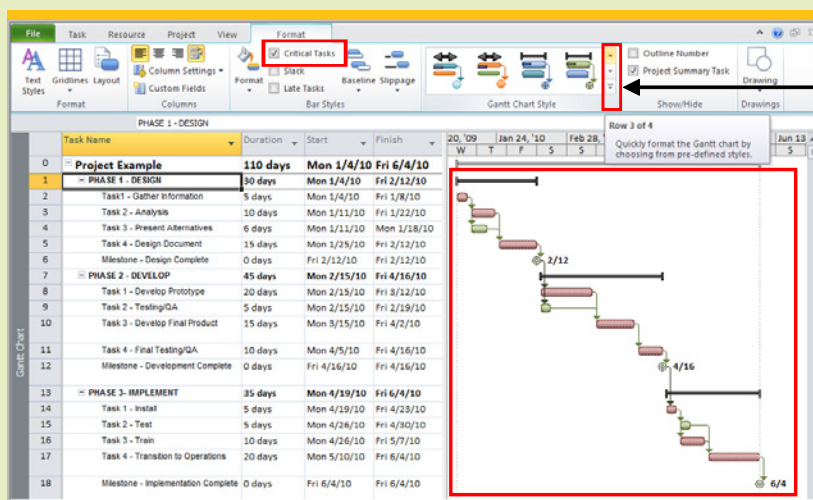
File Task Resource Project View Format

Text Styles Gridlines Layout
Format

Column Settings
Custom Fields
Columns

Format
Critical Tasks
Slack
Late Tasks
Baseline Slippage
Bar Styles

Gantt Chart Style

Outline Number
Project Summary Task
Show/Hide

Drawing
Drawings

PHASE 1 - DESIGN

Row 3 of 4
Quickly format the Gantt chart by choosing from pre-defined styles.

Gantt Chart

| | Task Name | Duration | Start | Finish |
|---|---|---|---|---|
| 0 | Project Example | 110 days | Mon 1/4/10 | Fri 6/4/10 |
| 1 | PHASE 1 - DESIGN | 30 days | Mon 1/4/10 | Fri 2/12/10 |
| 2 | Task1 - Gather Information | 5 days | Mon 1/4/10 | Fri 1/8/10 |
| 3 | Task 2 - Analysis | 10 days | Mon 1/11/10 | Fri 1/22/10 |
| 4 | Task 3 - Present Alternatives | 6 days | Mon 1/11/10 | Mon 1/18/10 |
| 5 | Task 4 - Design Document | 15 days | Mon 1/25/10 | Fri 2/12/10 |
| 6 | Milestone - Design Complete | 0 days | Fri 2/12/10 | Fri 2/12/10 |
| 7 | PHASE 2 - DEVELOP | 45 days | Mon 2/15/10 | Fri 4/16/10 |
| 8 | Task 1 - Develop Prototype | 20 days | Mon 2/15/10 | Fri 3/12/10 |
| 9 | Task 2 - Testing/QA | 5 days | Mon 2/15/10 | Fri 2/19/10 |
| 10 | Task 3 - Develop Final Product | 15 days | Mon 3/15/10 | Fri 4/2/10 |
| 11 | Task 4 - Final Testing/QA | 10 days | Mon 4/5/10 | Fri 4/16/10 |
| 12 | Milestone - Development Complete | 0 days | Fri 4/16/10 | Fri 4/16/10 |
| 13 | PHASE 3- IMPLEMENT | 35 days | Mon 4/19/10 | Fri 6/4/10 |
| 14 | Task 1 - Install | 5 days | Mon 4/19/10 | Fri 4/23/10 |
| 15 | Task 2 - Test | 5 days | Mon 4/26/10 | Fri 4/30/10 |
| 16 | Task 3 - Train | 10 days | Mon 4/26/10 | Fri 5/7/10 |
| 17 | Task 4 - Transition to Operations | 20 days | Mon 5/10/10 | Fri 6/4/10 |
| 18 | Milestone - Implementation Complete | 0 days | Fri 6/4/10 | Fri 6/4/10 |

20, '09 Jan 24, '10 Feb 28, Jun 13
W T F S S S

2/12
4/16
6/4